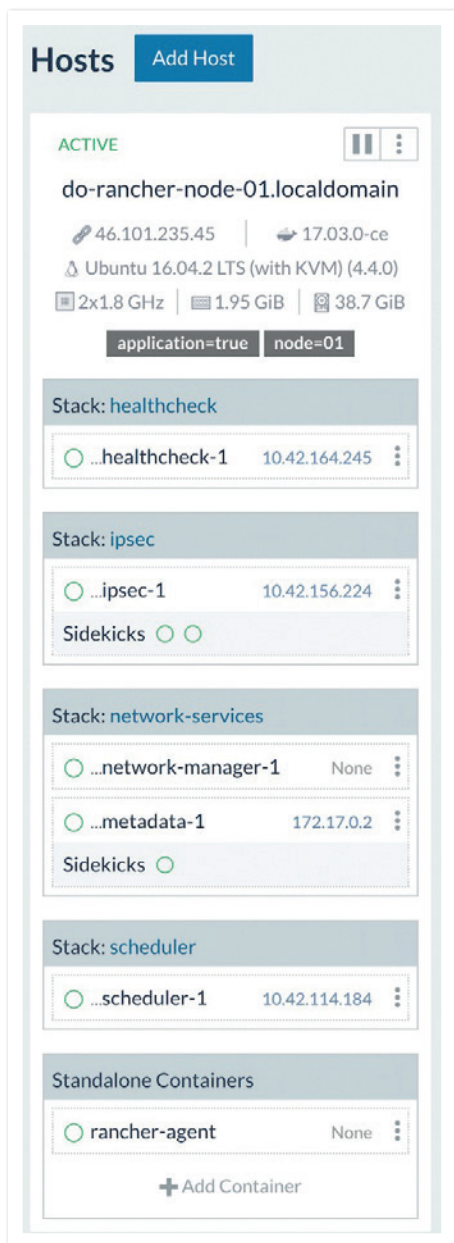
Hosts Add Host

ACTIVE

do-rancher-node-01.localdomain

46.101.235.45 | 17.03.0-ce

Ubuntu 16.04.2 LTS (with KVM) (4.4.0)

2x1.8 GHz | 1.95 GiB | 38.7 GiB

application=true node=01

Stack: healthcheck

...healthcheck-1 10.42.164.245

Stack: ipsec

...ipsec-1 10.42.156.224

Sidekicks

Stack: network-services

...network-manager-1 None

...metadata-1 172.17.0.2

Sidekicks

Stack: scheduler

...scheduler-1 10.42.114.184

Standalone Containers

rancher-agent None

Add Container